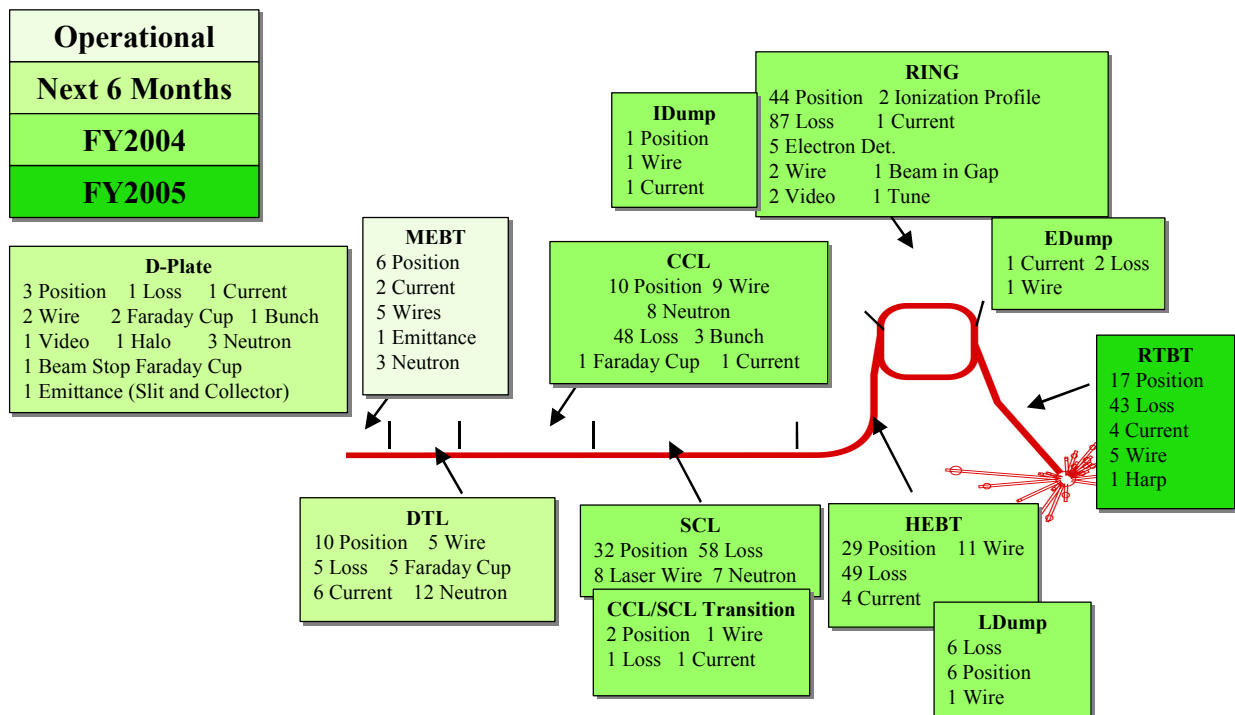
Operational
Next 6 Months
FY2004
FY2005

D-Plate
3 Position 1 Loss 1 Current
2 Wire 2 Faraday Cup 1 Bunch
1 Video 1 Halo 3 Neutron
1 Beam Stop Faraday Cup
1 Emittance (Slit and Collector)

MEBT
6 Position
2 Current
5 Wires
1 Emittance
3 Neutron

CCL
10 Position 9 Wire
8 Neutron
48 Loss 3 Bunch
1 Faraday Cup 1 Current

IDump
1 Position
1 Wire
1 Current

RING
44 Position 2 Ionization Profile
87 Loss 1 Current
5 Electron Det.
2 Wire 1 Beam in Gap
2 Video 1 Tune

EDump
1 Current 2 Loss
1 Wire

RTBT
17 Position
43 Loss
4 Current
5 Wire
1 Harp

DTL
10 Position 5 Wire
5 Loss 5 Faraday Cup
6 Current 12 Neutron

SCL
32 Position 58 Loss
8 Laser Wire 7 Neutron

CCL/SCL Transition
2 Position 1 Wire
1 Loss 1 Current

HEBT
29 Position 11 Wire
49 Loss
4 Current

LDump
6 Loss
6 Position
1 Wire